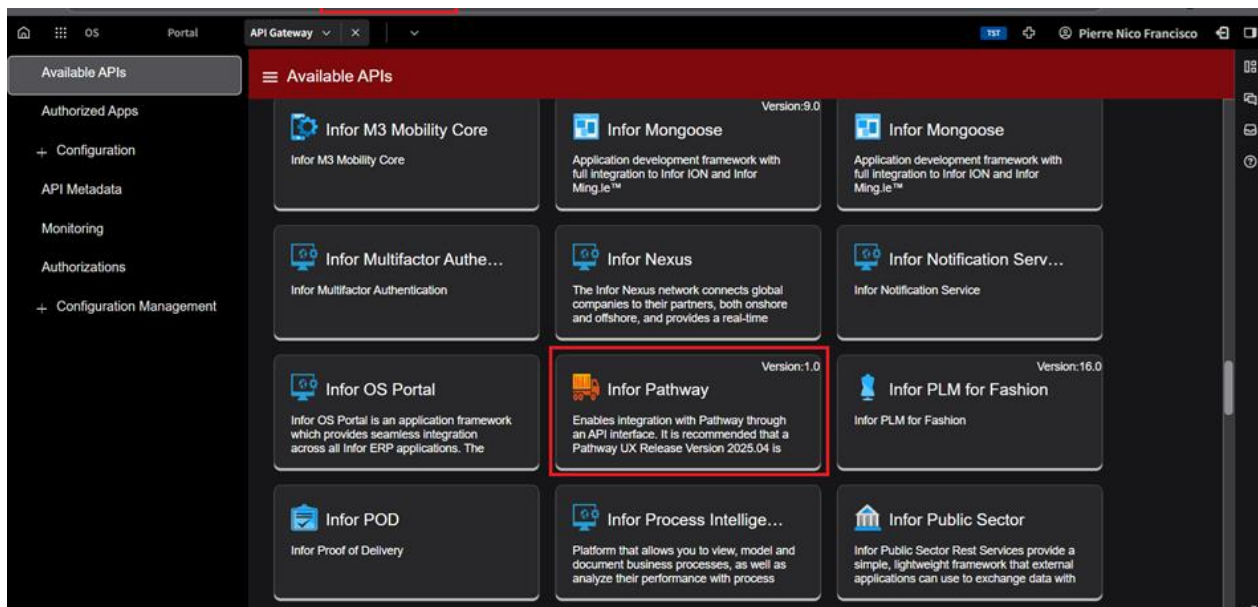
OS Portal API Gateway TST Pierre Nico Francisco

Available APIs
Authorized Apps
+ Configuration
API Metadata
Monitoring
Authorizations
+ Configuration Management

Available APIs

Infor M3 Mobility Core
Infor M3 Mobility Core

Version:9.0
Infor Mongoose
Application development framework with full integration to Infor ION and Infor Ming.le™

Infor Mongoose
Application development framework with full integration to Infor ION and Infor Ming.le™

Infor Multifactor Authe...
Infor Multifactor Authentication

Infor Nexus
The Infor Nexus network connects global companies to their partners, both onshore and offshore, and provides a real-time

Infor Notification Serv...
Infor Notification Service

Infor OS Portal
Infor OS Portal is an application framework which provides seamless integration across all Infor ERP applications. The

Version:1.0
Infor Pathway
Enables integration with Pathway through an API interface. It is recommended that a Pathway UX Release Version 2025.04 is

Version:16.0
Infor PLM for Fashion
Infor PLM for Fashion

Infor POD
Infor Proof of Delivery

Infor Process Intellige...
Platform that allows you to view, model and document business processes, as well as analyze their performance with process

Infor Public Sector
Infor Public Sector Rest Services provide a simple, lightweight framework that external applications can use to exchange data with